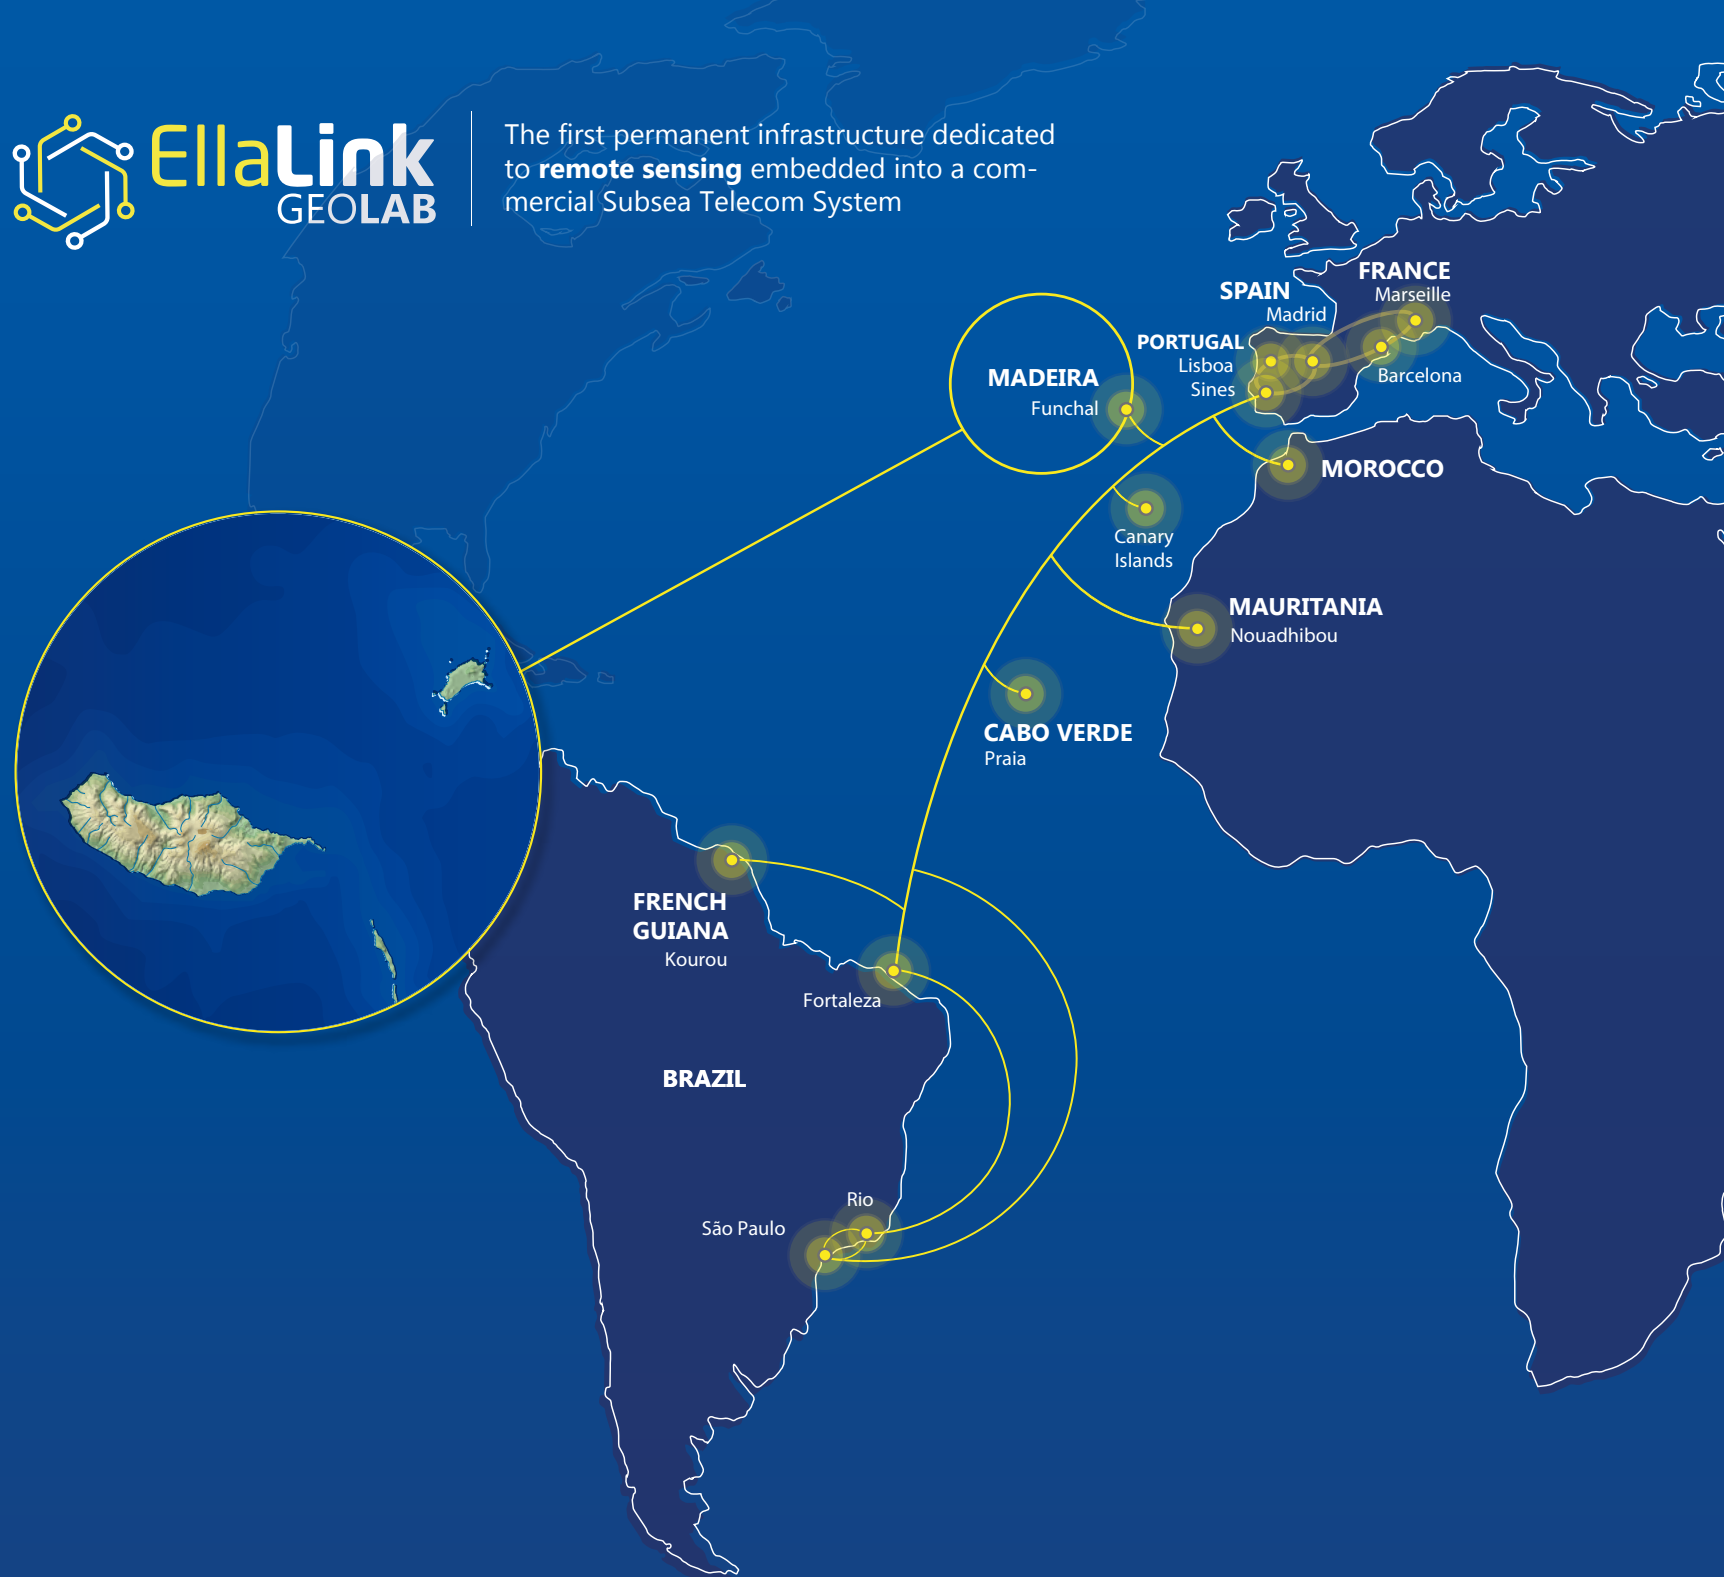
EllaLink GEOLAB

The first permanent infrastructure dedicated to **remote sensing** embedded into a commercial Subsea Telecom System

SPAIN
Madrid

FRANCE
Marseille

PORTUGAL
Lisboa
Sines

Barcelona

MADEIRA
Funchal

MOROCCO

Canary Islands

MAURITANIA
Nouadhibou

CABO VERDE
Praia

FRENCH GUIANA
Kourou

Fortaleza

BRAZIL

Rio

São Paulo